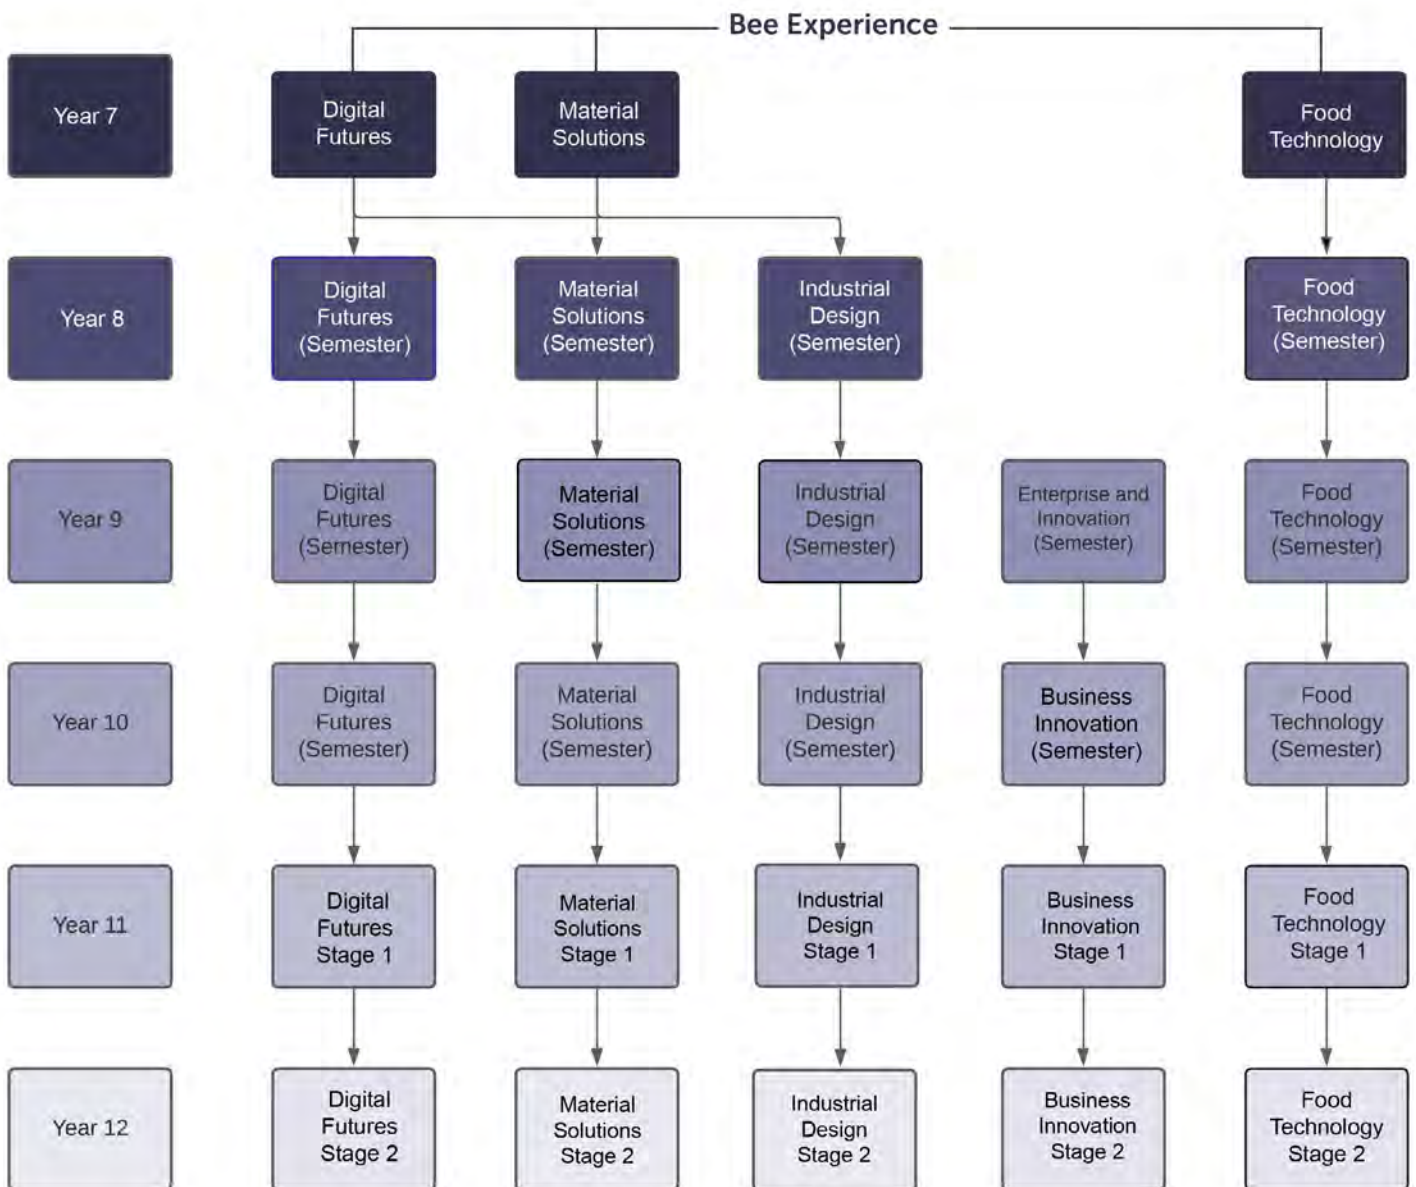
Bee Experience

Year 7

Digital Futures

Material Solutions

Food Technology

Year 8

Digital Futures (Semester)

Material Solutions (Semester)

Industrial Design (Semester)

Food Technology (Semester)

Year 9

Digital Futures (Semester)

Material Solutions (Semester)

Industrial Design (Semester)

Enterprise and Innovation (Semester)

Food Technology (Semester)

Year 10

Digital Futures (Semester)

Material Solutions (Semester)

Industrial Design (Semester)

Business Innovation (Semester)

Food Technology (Semester)

Year 11

Digital Futures Stage 1

Material Solutions Stage 1

Industrial Design Stage 1

Business Innovation Stage 1

Food Technology Stage 1

Year 12

Digital Futures Stage 2

Material Solutions Stage 2

Industrial Design Stage 2

Business Innovation Stage 2

Food Technology Stage 2